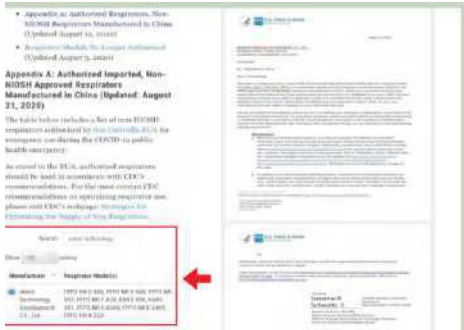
• Appendix A: Authorized Respirators, Non-NIOSH Respirators Manufactured in China (Updated August 21, 2020)

• Respirator Models No Longer Authorized (Updated August 5, 2020)

Appendix A: Authorized Imported, Non-NIOSH Approved Respirators Manufactured in China (Updated: August 21, 2020)

The table below includes a list of non-NIOSH respirators authorized by this Umbrella EUA for emergency use during the COVID-19 public health emergency.

As stated in the EUA, authorized respirators should be used in accordance with CDC's recommendations. For the most current CDC recommendations on optimizing respirator use, please visit CDC's webpage: Strategies for Optimizing the Supply of N95 Respirators.

Search: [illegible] technology

Show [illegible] entries

| Manufacturer | Respirator Model(s) |
|---|---|
| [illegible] Technology Development Co., Ltd | FFP2 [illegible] |

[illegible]